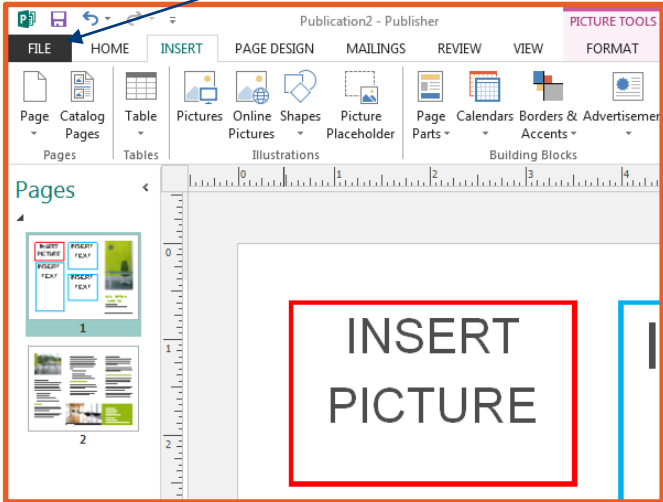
Publication2 - Publisher
PICTURE TOOLS
FILE HOME INSERT PAGE DESIGN MAILINGS REVIEW VIEW FORMAT

Page
Catalog Pages
Pages
Table
Tables
Pictures
Online Pictures
Shapes
Picture Placeholder
Illustrations
Page Parts
Calendars
Borders & Accents
Advertisemen
Building Blocks

Pages

INSERT PICTURE
INSERT TEXT
INSERT TEXT
INSERT TEXT
1
2

0 1 2 3 4
0
1
2

INSERT PICTURE
I